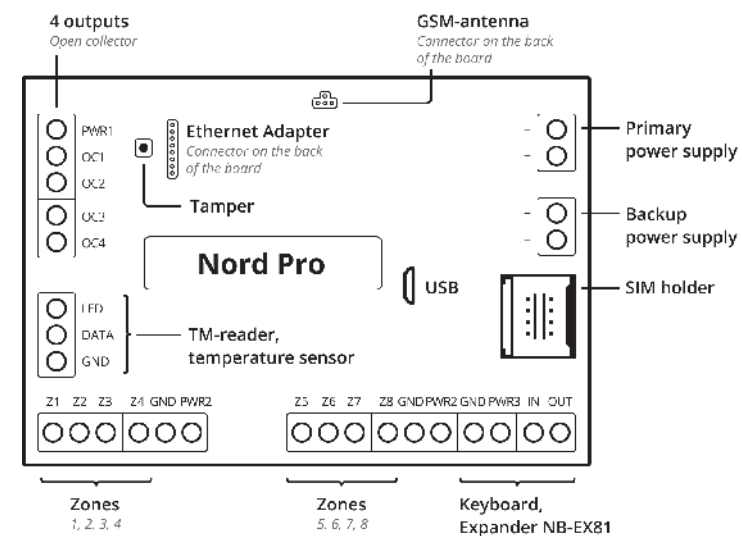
4 outputs
Open collector

GSM-antenna
Connector on the back of the board

PWR1
OC1
OC2
OC3
OC4

Ethernet Adapter
Connector on the back of the board

Tamper

Primary power supply

Backup power supply

Nord Pro

USB

SIM holder

LED
DATA
GND

TM-reader, temperature sensor

Z1 Z2 Z3 Z4 GND PWR2

Z5 Z6 Z7 Z8 GND PWR2 GND PWR3 IN OUT

Zones
1, 2, 3, 4

Zones
5, 6, 7, 8

Keyboard, Expander NB-EX81